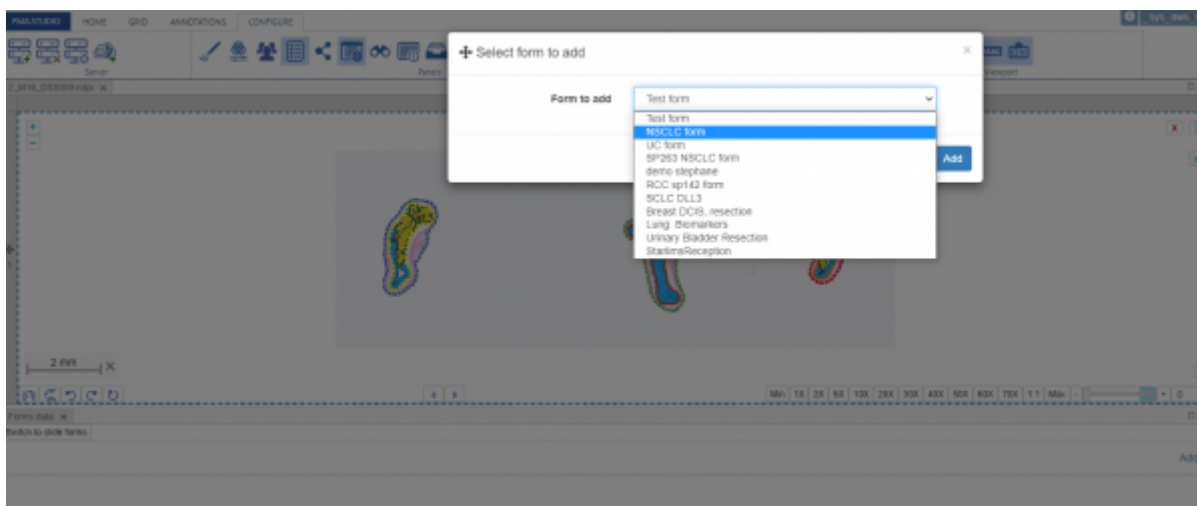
PMA.STUDIO HOME GRID ANNOTATIONS CONFIGURE

Server

Panels

Viewport

Select form to add

×

Form to add

Test form

Test form
NSCLC form
UC form
SP263 NSCLC form
demo stephane
RCC sp142 form
SCLC DLL3
Breast DCIS, resection
Lung. Biomarkers
Urinary Bladder Resection
StarlimsReception

Add

2 mm

Min 1X 2X 5X 10X 20X 30X 40X 50X 60X 70X 1:1 Max

Forms data

Switch to slide forms

Add